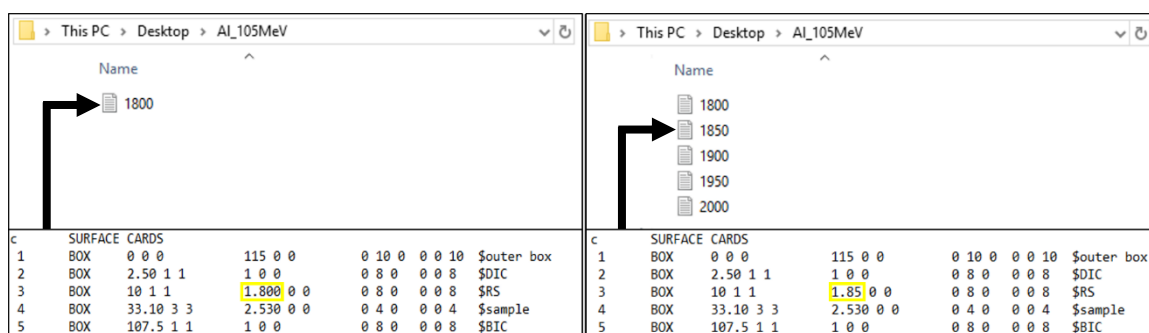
This PC > Desktop > Al_105MeV

Name

1800

| c | SURFACE CARDS | | | | | |
|---|---|---|---|---|---|---|
| 1 | BOX | 0 0 0 | 115 0 0 | 0 10 0 | 0 0 10 | \$outer box |
| 2 | BOX | 2.50 1 1 | 1 0 0 | 0 8 0 | 0 0 8 | \$DIC |
| 3 | BOX | 10 1 1 | 1.800 0 0 | 0 8 0 | 0 0 8 | \$RS |
| 4 | BOX | 33.10 3 3 | 2.530 0 0 | 0 4 0 | 0 0 4 | \$sample |
| 5 | BOX | 107.5 1 1 | 1 0 0 | 0 8 0 | 0 0 8 | \$BIC |

This PC > Desktop > Al_105MeV

Name

1800
1850
1900
1950
2000

| c | SURFACE CARDS | | | | | |
|---|---|---|---|---|---|---|
| 1 | BOX | 0 0 0 | 115 0 0 | 0 10 0 | 0 0 10 | \$outer box |
| 2 | BOX | 2.50 1 1 | 1 0 0 | 0 8 0 | 0 0 8 | \$DIC |
| 3 | BOX | 10 1 1 | 1.85 0 0 | 0 8 0 | 0 0 8 | \$RS |
| 4 | BOX | 33.10 3 3 | 2.530 0 0 | 0 4 0 | 0 0 4 | \$sample |
| 5 | BOX | 107.5 1 1 | 1 0 0 | 0 8 0 | 0 0 8 | \$BIC |